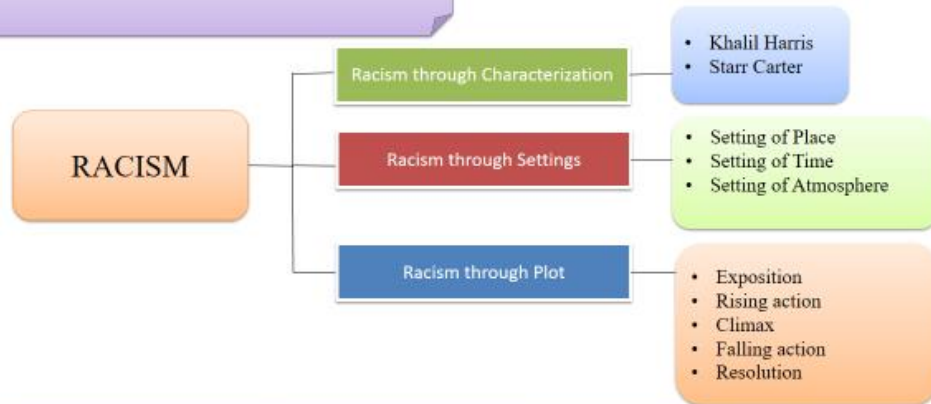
RACISM

Racism through Characterization

- Khalil Harris
- Starr Carter

Racism through Settings

- Setting of Place
- Setting of Time
- Setting of Atmosphere

Racism through Plot

- Exposition
- Rising action
- Climax
- Falling action
- Resolution